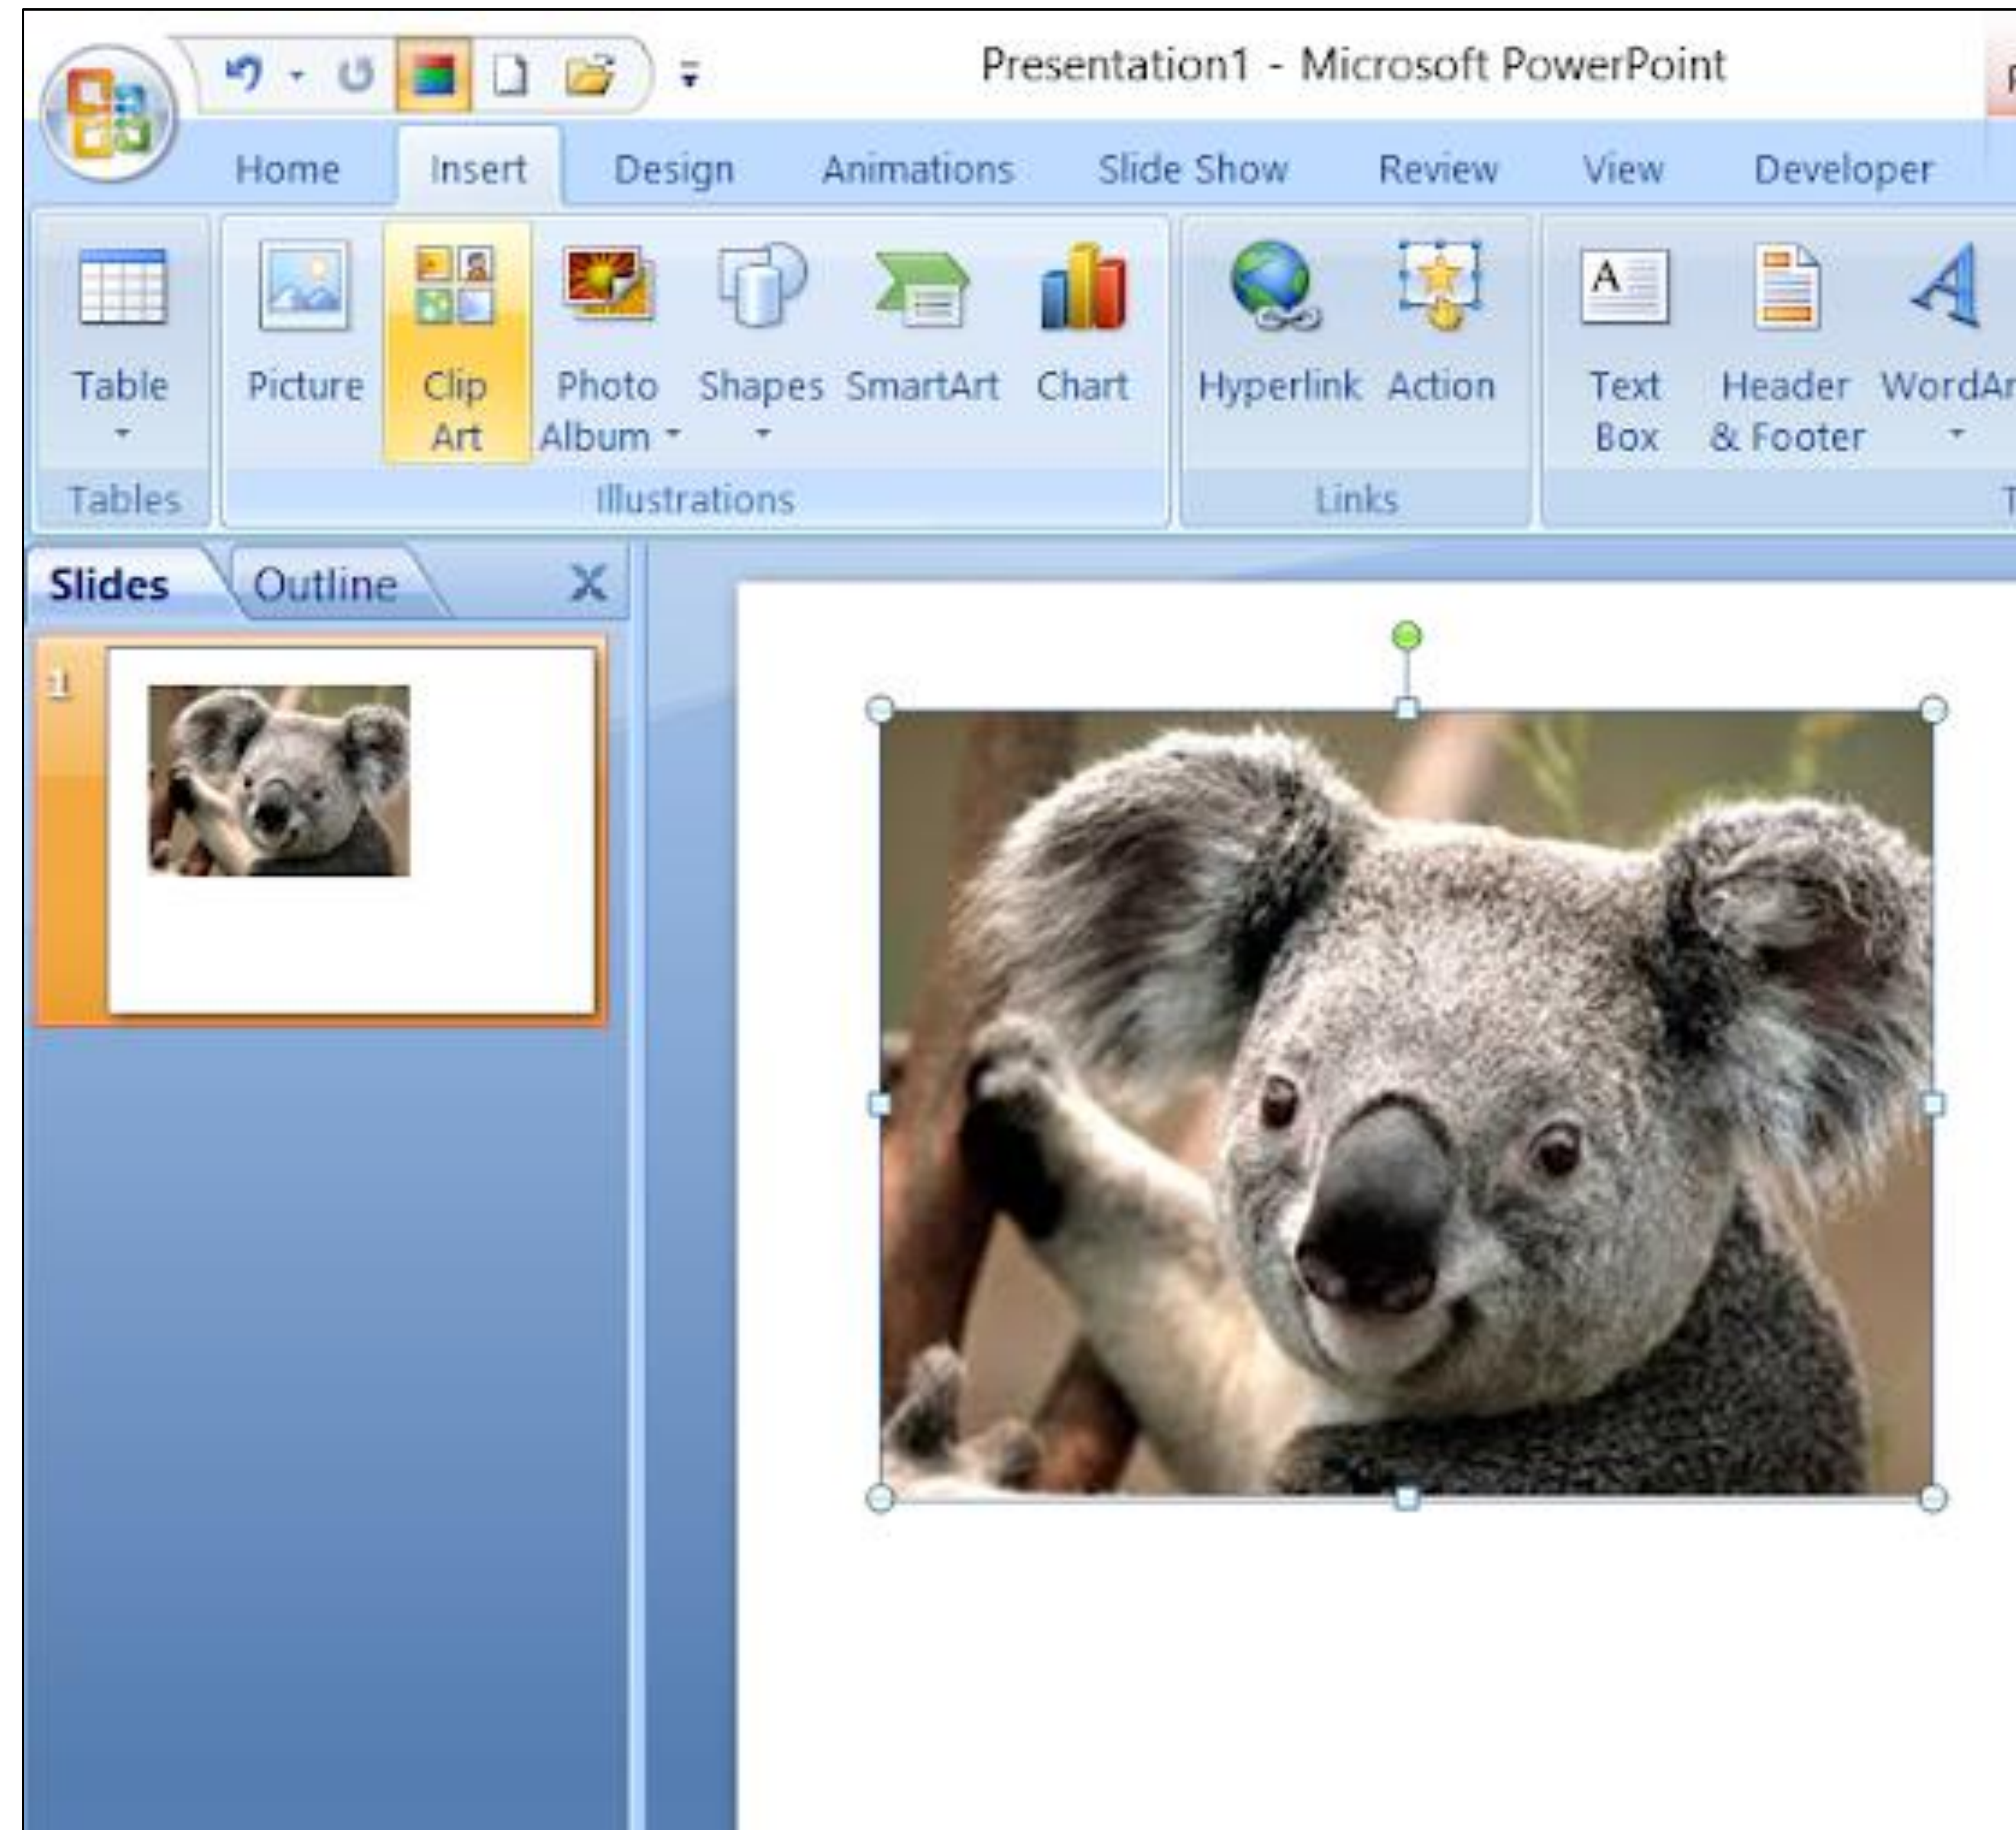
Presentation1 - Microsoft PowerPoint

Home Insert Design Animations Slide Show Review View Developer

Table
Tables

Picture Clip Art Photo Album Shapes SmartArt Chart
Illustrations

Hyperlink Action
Links

Text Box Header & Footer WordAr
T

Slides Outline X

1